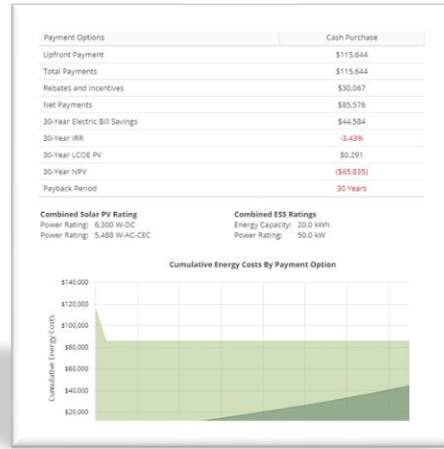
| Payment Options | Cash Purchase |
|---|---|
| Upfront Payment | \$115,644 |
| Total Payments | \$115,644 |
| Rebates and Incentives | \$30,067 |
| Net Payments | \$85,576 |
| 30-Year Electric Bill Savings | \$44,584 |
| 30-Year IRR | -3.43% |
| 30-Year LCOE PV | \$0.291 |
| 30-Year NPV | (\$65,835) |
| Payback Period | 30 Years |

Combined Solar PV Rating
Power Rating: 6,300 W-DC
Power Rating: 5,488 W-AC-CEC

Combined ESS Ratings
Energy Capacity: 20.0 kWh
Power Rating: 50.0 kW

Cumulative Energy Costs By Payment Option

\$140,000
\$120,000
\$100,000
\$80,000
\$60,000
\$40,000
\$20,000

Cumulative Energy Costs